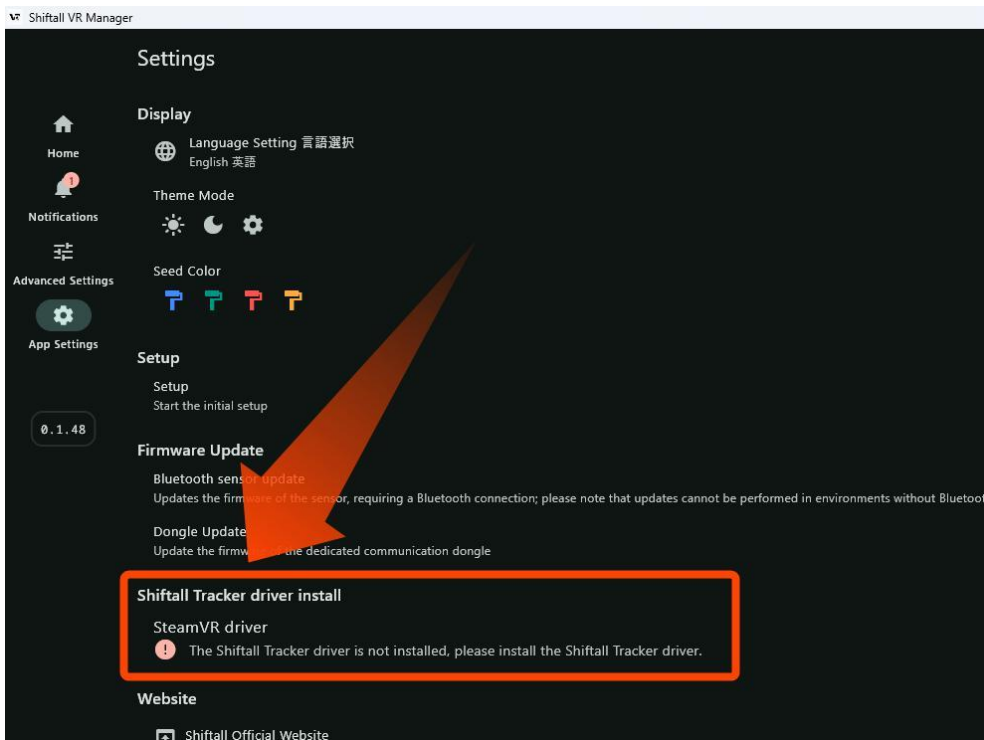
Shiftall VR Manager

Settings

Home

1

Notifications

Advanced Settings

App Settings

0.1.48

Display

Language Setting 言語選択
English 英語

Theme Mode

Seed Color

Setup

Setup
Start the initial setup

Firmware Update

Bluetooth sensor update
Updates the firmware of the sensor, requiring a Bluetooth connection; please note that updates cannot be performed in environments without Blueto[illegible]

Dongle Update
Update the firmw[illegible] the dedicated communication dongle

Shiftall Tracker driver install

SteamVR driver
The Shiftall Tracker driver is not installed, please install the Shiftall Tracker driver.

Website

Shiftall Official Website